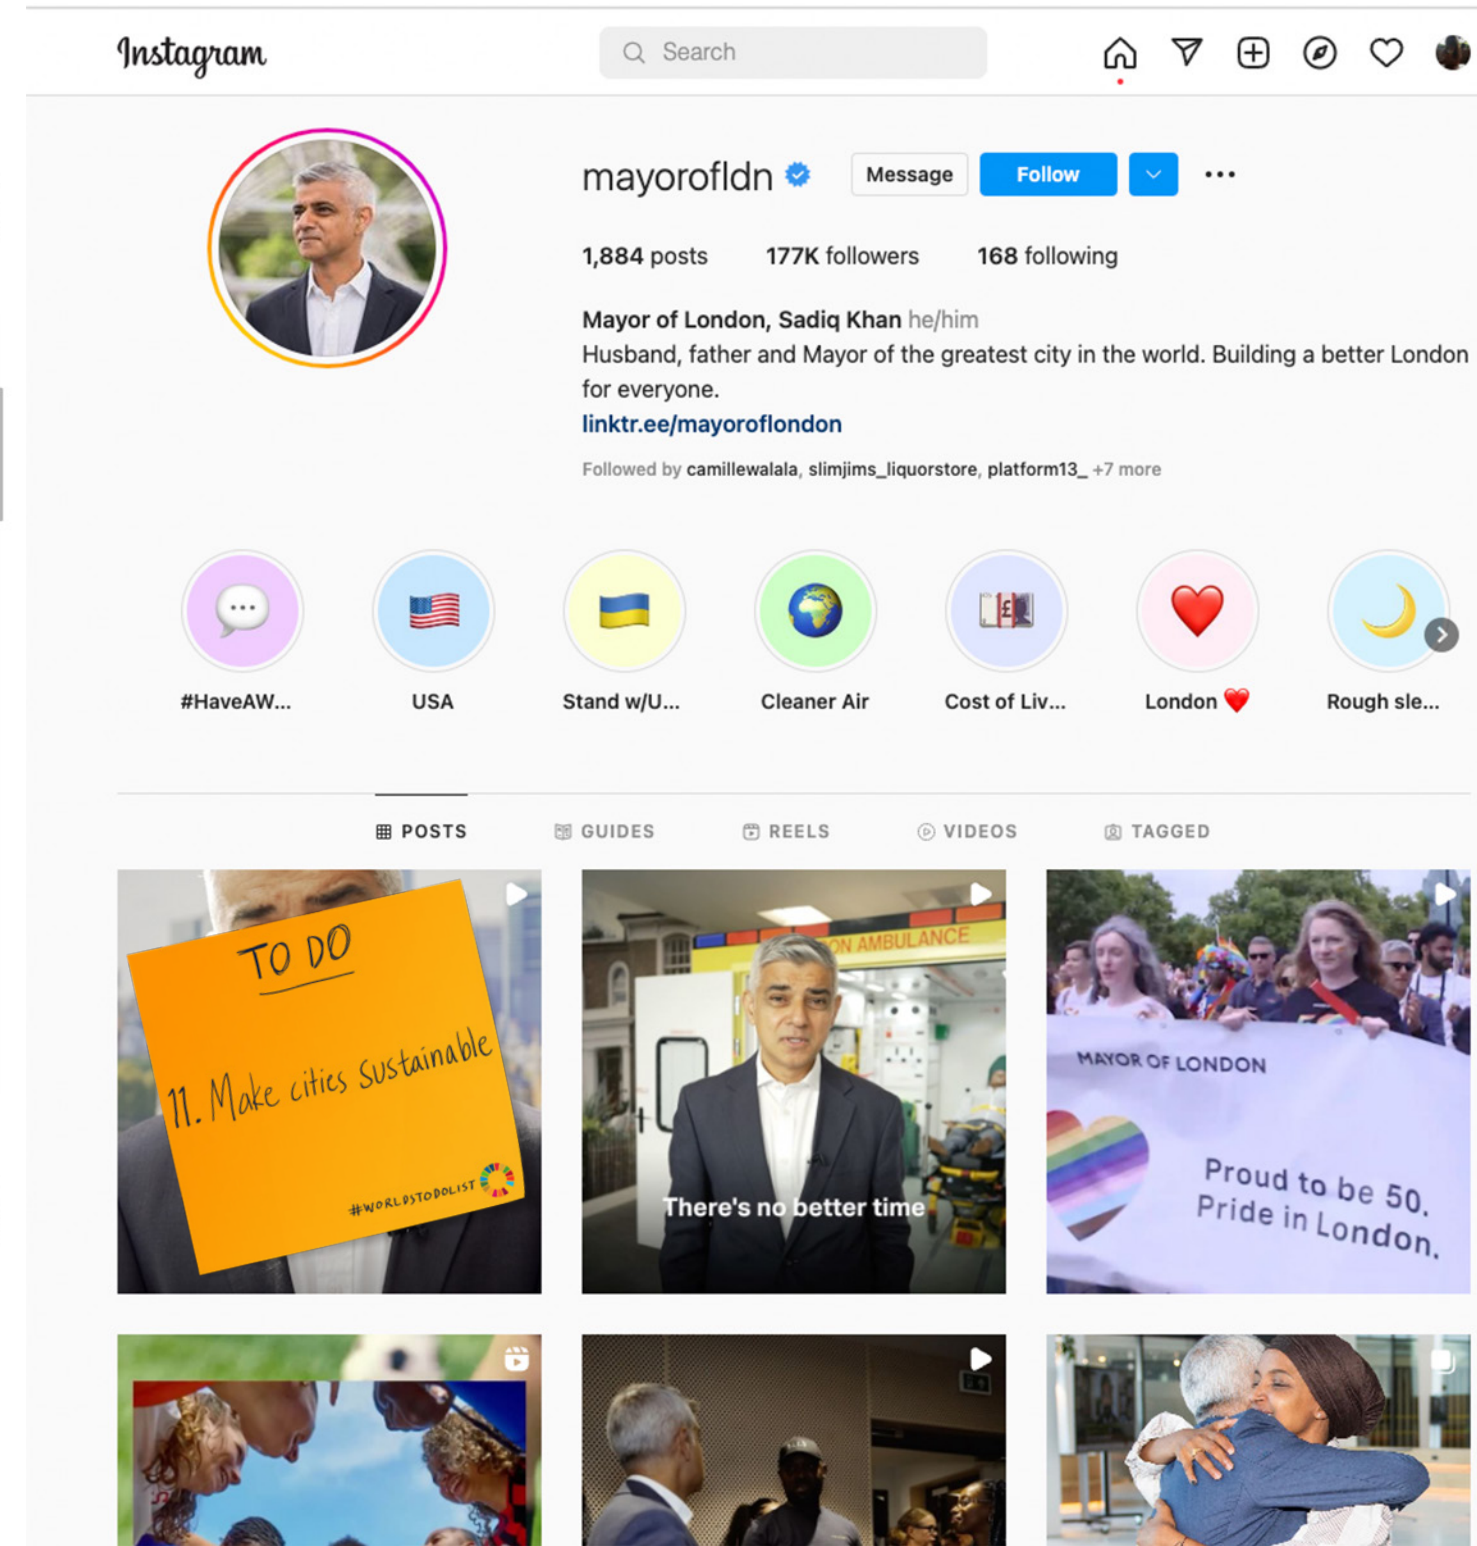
Instagram

Search

mayorofldn Message Follow

1,884 posts 177K followers 168 following

Mayor of London, Sadiq Khan he/him
Husband, father and Mayor of the greatest city in the world. Building a better London for everyone.
linktr.ee/mayoroflondon
Followed by camillewalala, slimjims_liquorstore, platform13_ +7 more

#HaveAW... USA Stand w/U... Cleaner Air Cost of Liv... London ❤️ Rough sle...

POSTS GUIDES REELS VIDEOS TAGGED

TO DO
11. Make cities Sustainable
#WORLDSTODOLIST

ON AMBULANCE
There's no better time

MAYOR OF LONDON
Proud to be 50.
Pride in London.